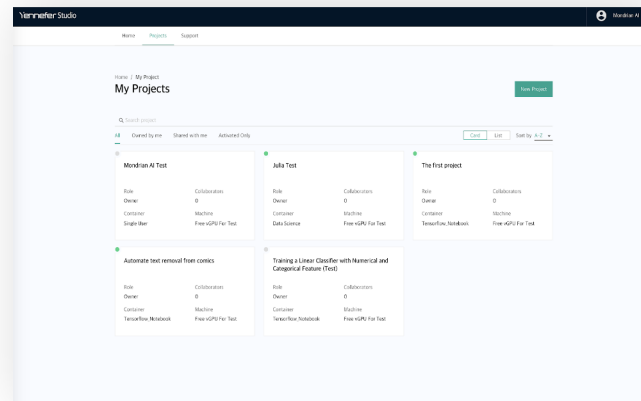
Yennefer Studio

Mondrian AI

Home Projects Support

Home / My Project

My Projects

New Project

Search project

All Owned by me Shared with me Activated Only

Card List Sort by A-Z

Mondrian AI Test

Role
Owner

Collaborators
0

Container
Single User

Machine
Free vGPU For Test

Julia Test

Role
Owner

Collaborators
0

Container
Data Science

Machine
Free vGPU For Test

The first project

Role
Owner

Collaborators
0

Container
Tensorflow, Notebook

Machine
Free vGPU For Test

Automate text removal from comics

Role
Owner

Collaborators
0

Container
Tensorflow, Notebook

Machine
Free vGPU For Test

Training a Linear Classifier with Numerical and Categorical Feature (Test)

Role
Owner

Collaborators
0

Container
Tensorflow, Notebook

Machine
Free vGPU For Test